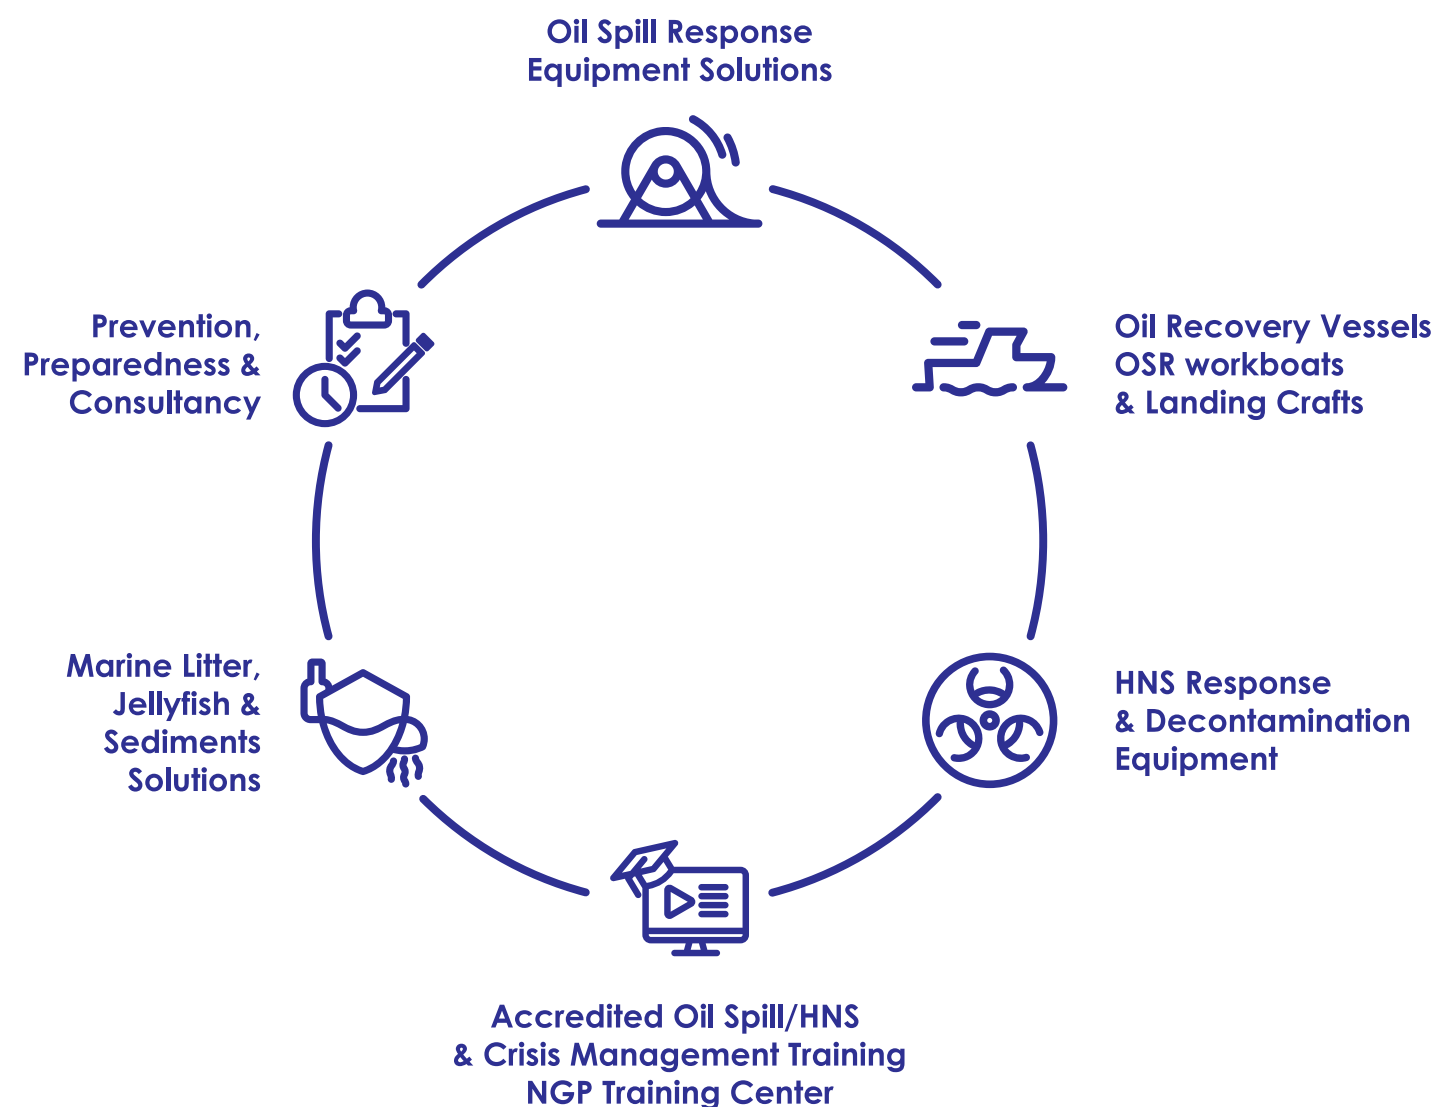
Oil Spill Response
Equipment Solutions

Oil Recovery Vessels
OSR workboats
& Landing Crafts

HNS Response
& Decontamination
Equipment

Accredited Oil Spill/HNS
& Crisis Management Training
NGP Training Center

Marine Litter,
Jellyfish &
Sediments
Solutions

Prevention,
Preparedness &
Consultancy